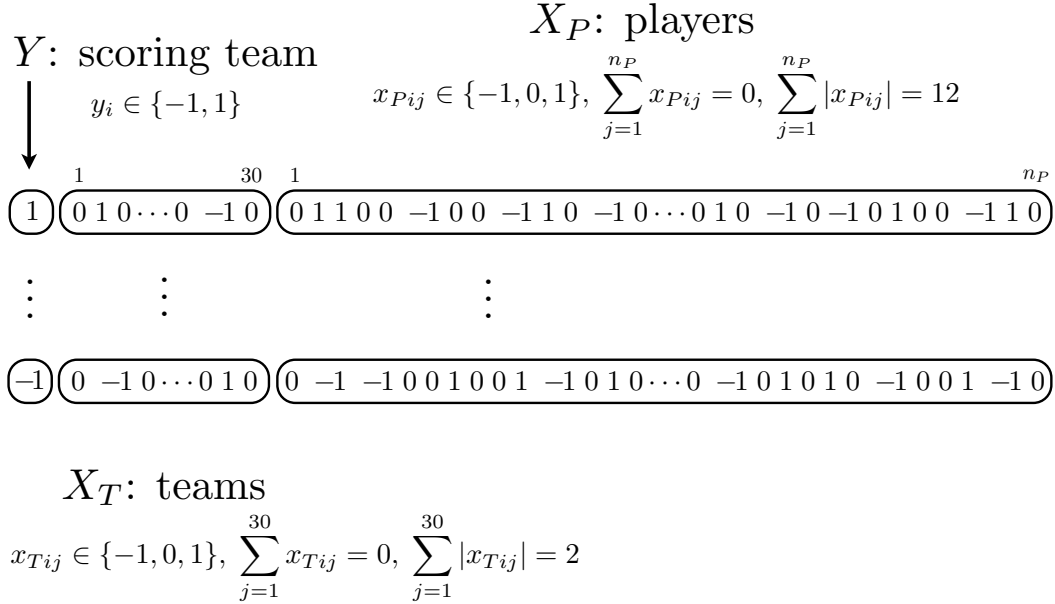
$X_P$: players

$Y$: scoring team

$y_i \in \{-1, 1\}$

$x_{Pij} \in \{-1, 0, 1\}, \sum_{j=1}^{n_P} x_{Pij} = 0, \sum_{j=1}^{n_P} |x_{Pij}| = 12$

1 30 1 $n_P$

1 0 1 0 $\cdots$ 0 $-1$ 0 0 1 1 0 0 $-1$ 0 0 $-1$ 1 0 $-1$ 0 $\cdots$ 0 1 0 $-1$ 0 $-1$ 0 1 0 0 $-1$ 1 0

$\vdots$ $\vdots$ $\vdots$

$-1$ 0 $-1$ 0 $\cdots$ 0 1 0 0 $-1$ $-1$ 0 0 1 0 0 1 $-1$ 0 1 0 $\cdots$ 0 $-1$ 0 1 0 1 0 $-1$ 0 0 1 $-1$ 0

$X_T$: teams

$x_{Tij} \in \{-1, 0, 1\}, \sum_{j=1}^{30} x_{Tij} = 0, \sum_{j=1}^{30} |x_{Tij}| = 2$